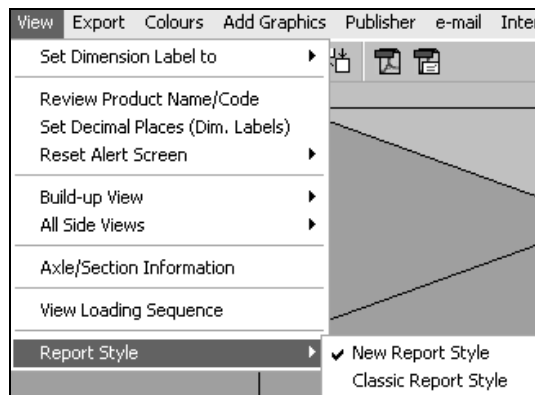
View Export Colours Add Graphics Publisher e-mail Inter

Set Dimension Label to

Review Product Name/Code
Set Decimal Places (Dim. Labels)
Reset Alert Screen

Build-up View
All Side Views

Axle/Section Information

View Loading Sequence

Report Style

✔ New Report Style
Classic Report Style